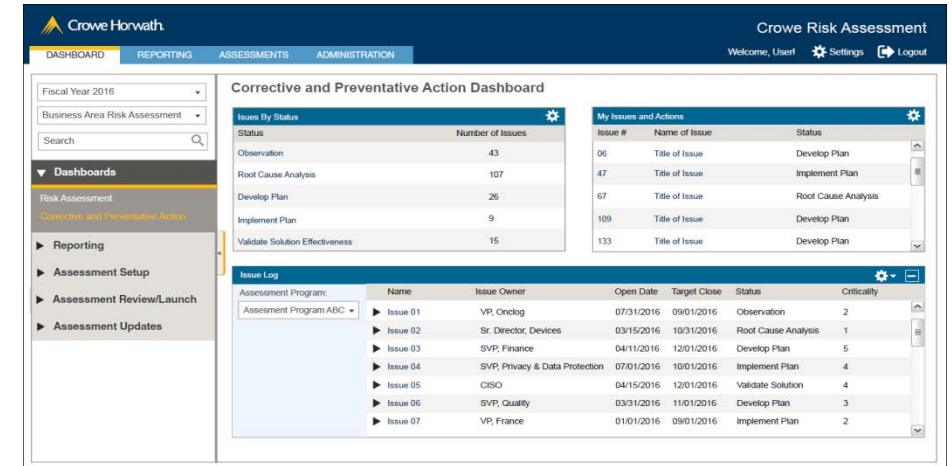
Crowe Horwath.

Crowe Risk Assessment

DASHBOARD REPORTING ASSESSMENTS ADMINISTRATION

Welcome, User! Settings Logout

Fiscal Year 2016

Business Area Risk Assessment

Search

Dashboards

Risk Assessment

Corrective and Preventative Action

Reporting

Assessment Setup

Assessment Review/Launch

Assessment Updates

Corrective and Preventative Action Dashboard

Issues By Status

| Status | Number of Issues |
|---|---|
| Observation | 43 |
| Root Cause Analysis | 107 |
| Develop Plan | 26 |
| Implement Plan | 9 |
| Validate Solution Effectiveness | 15 |

My Issues and Actions

| Issue # | Name of Issue | Status |
|---|---|---|
| 06 | Title of Issue | Develop Plan |
| 47 | Title of Issue | Implement Plan |
| 67 | Title of Issue | Root Cause Analysis |
| 109 | Title of Issue | Develop Plan |
| 133 | Title of Issue | Develop Plan |

Issue Log

Assessment Program:

Assessment Program ABC

| Name | Issue Owner | Open Date | Target Close | Status | Criticality |
|---|---|---|---|---|---|
| Issue 01 | VP, Onclog | 07/31/2016 | 09/01/2016 | Observation | 2 |
| Issue 02 | Sr. Director, Devices | 03/15/2016 | 10/31/2016 | Root Cause Analysis | 1 |
| Issue 03 | SVP, Finance | 04/11/2016 | 12/01/2016 | Develop Plan | 5 |
| Issue 04 | SVP, Privacy & Data Protection | 07/01/2016 | 10/01/2016 | Implement Plan | 4 |
| Issue 05 | CISO | 04/15/2016 | 12/01/2016 | Validate Solution | 4 |
| Issue 06 | SVP, Quality | 03/31/2016 | 11/01/2016 | Develop Plan | 3 |
| Issue 07 | VP, France | 01/01/2016 | 09/01/2016 | Implement Plan | 2 |